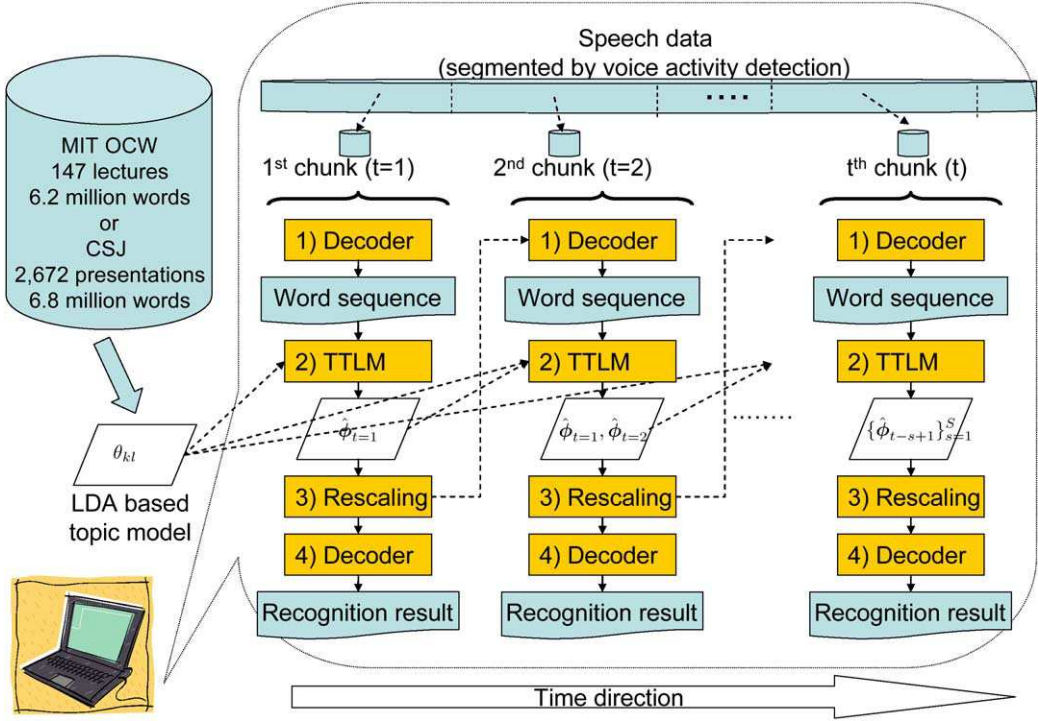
MIT OCW
147 lectures
6.2 million words
or
CSJ
2,672 presentations
6.8 million words

$\theta_{kl}$

LDA based topic model

Speech data
(segmented by voice activity detection)

....

$1^{st}$ chunk (t=1)

1) Decoder
Word sequence
2) TTLM
$\hat{\phi}_{t=1}$
3) Rescaling
4) Decoder
Recognition result

$2^{nd}$ chunk (t=2)

1) Decoder
Word sequence
2) TTLM
$\hat{\phi}_{t=1}, \hat{\phi}_{t=2}$
3) Rescaling
4) Decoder
Recognition result

$t^{th}$ chunk (t)

1) Decoder
Word sequence
2) TTLM
$\{\hat{\phi}_{t-s+1}\}_{s=1}^{S}$
3) Rescaling
4) Decoder
Recognition result

Time direction